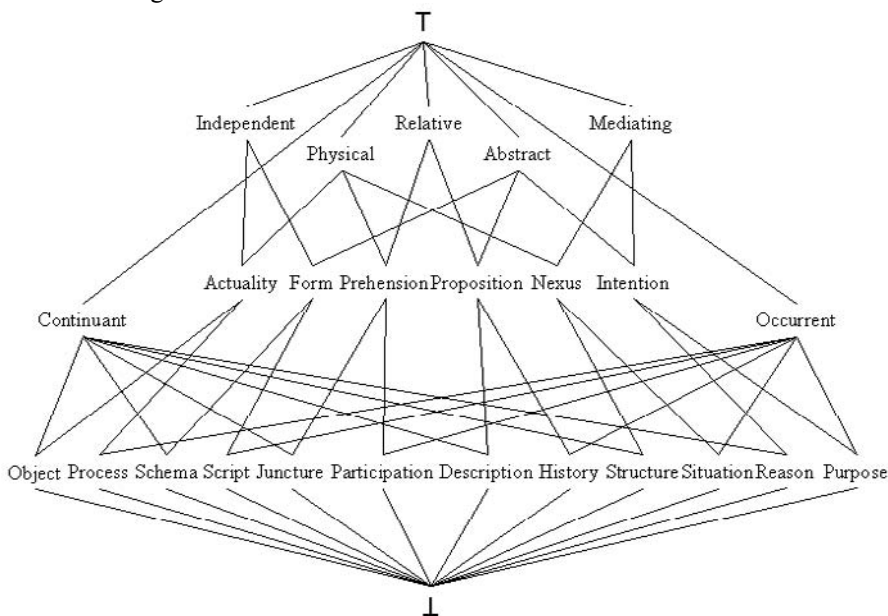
$\top$

Independent Relative Mediating

Physical Abstract

Actuality Form Prehension Proposition Nexus Intention

Continuant Occurrent

Object Process Schema Script Juncture Participation Description History Structure Situation Reason Purpose

$\bot$